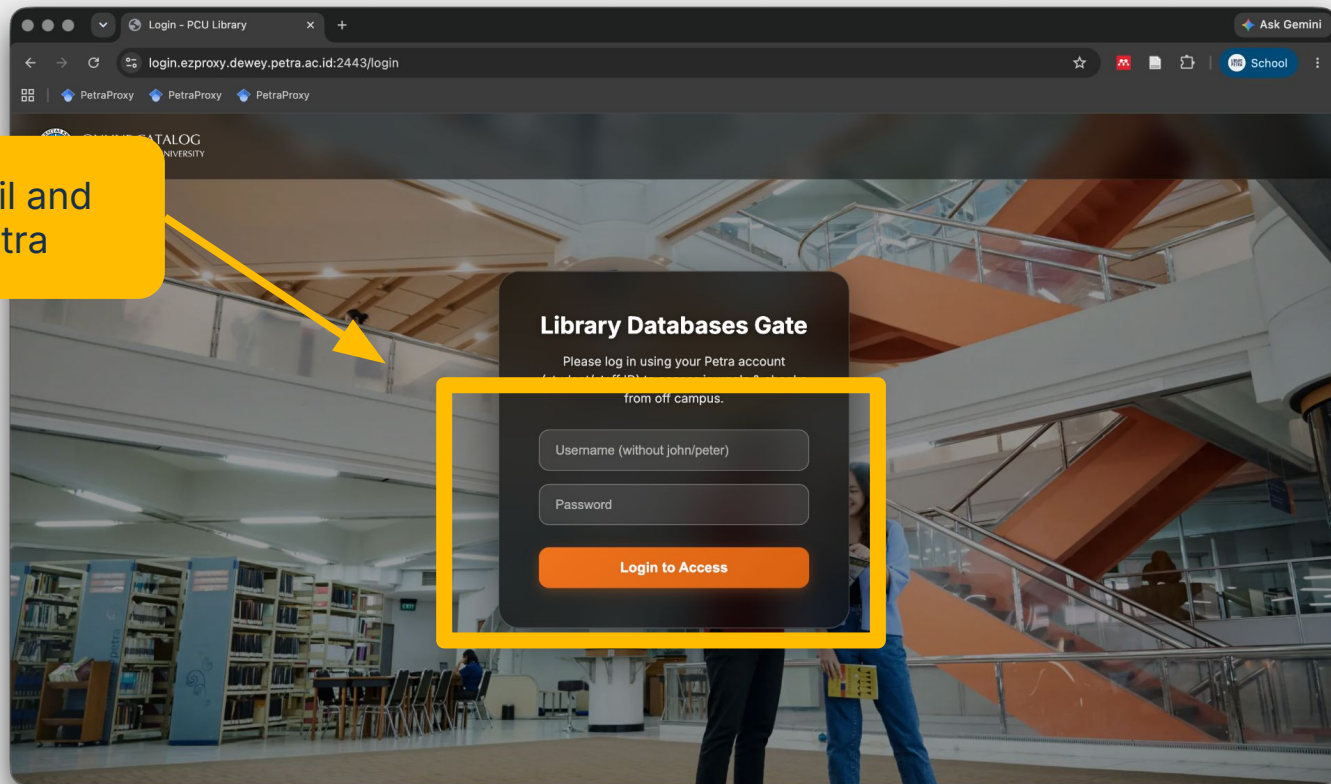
Login - PCU Library

Ask Gemini

login.ezproxy.dewey.petra.ac.id:2443/login

School

PetraProxy PetraProxy PetraProxy

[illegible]ATALOG
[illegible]NIVERSITY

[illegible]il and
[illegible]tra

Library Databases Gate

Please log in using your Petra account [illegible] from off campus.

Username (without john/peter)

Password

Login to Access